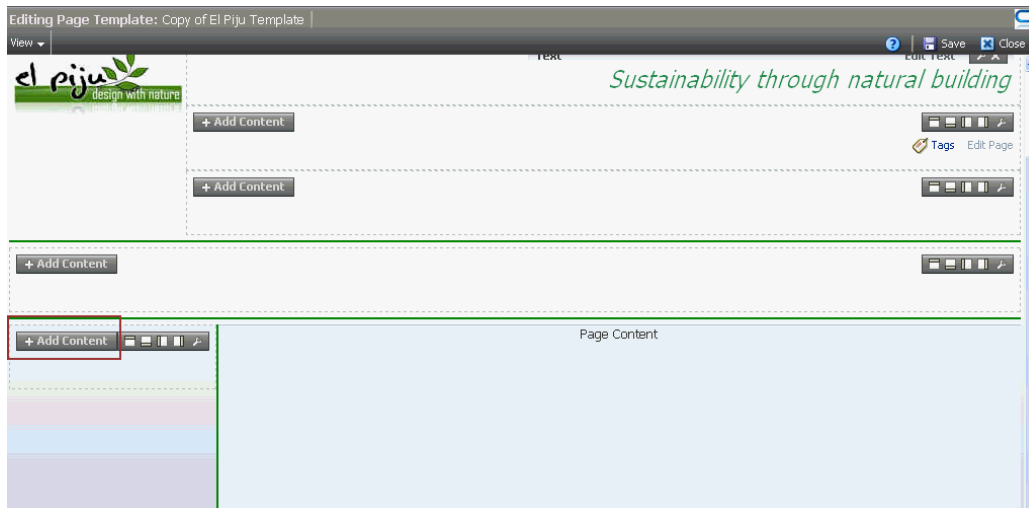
Editing Page Template: Copy of El Piju Template

View

Save Close

el piju design with nature

Text

Edit Text

Sustainability through natural building

+ Add Content

Tags Edit Page

+ Add Content

+ Add Content

+ Add Content

Page Content